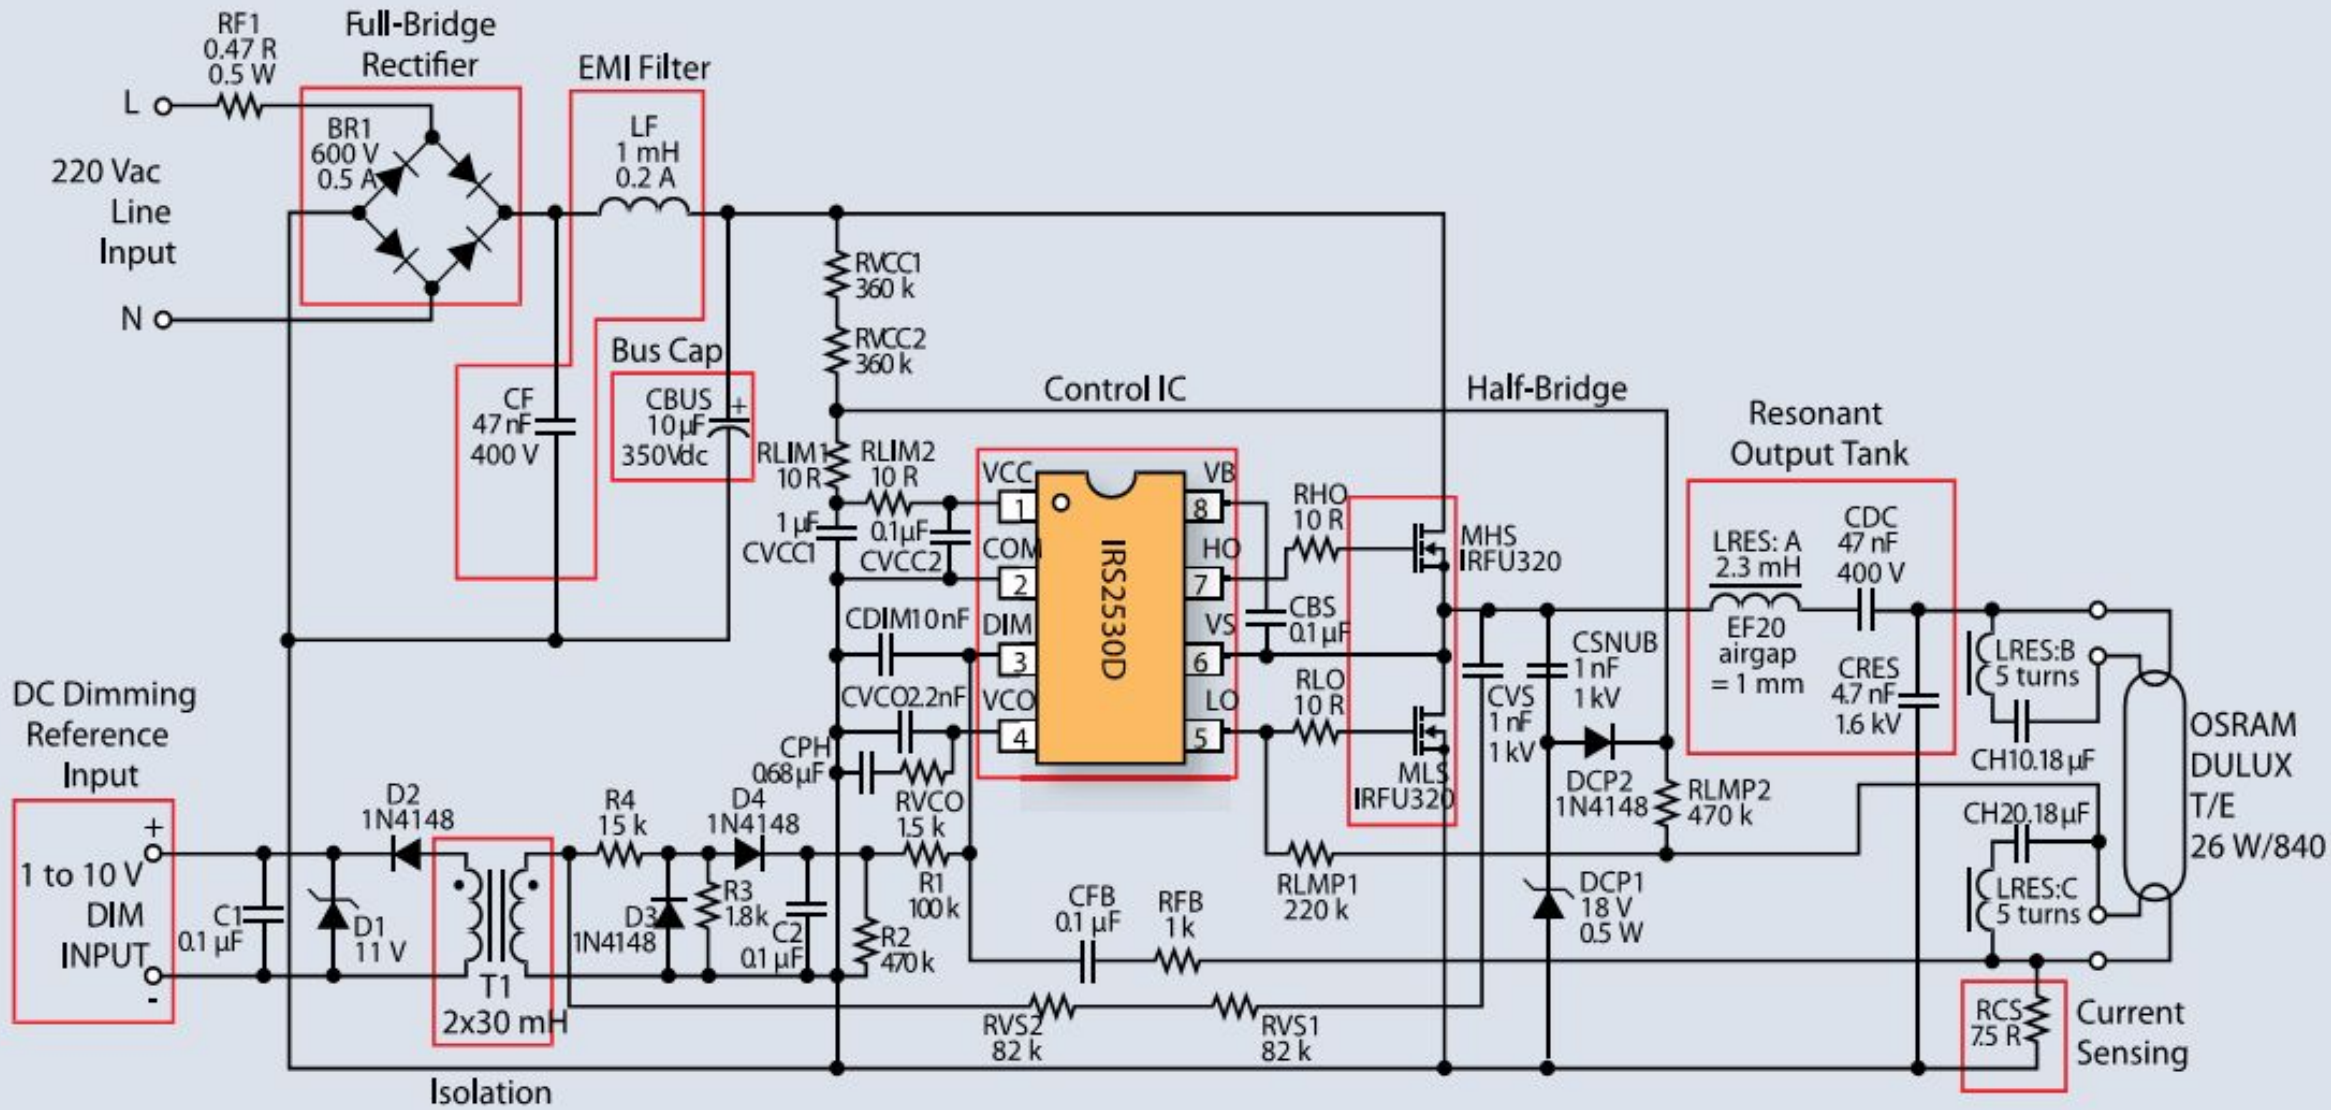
RF1
0.47 R
0.5 W

Full-Bridge
Rectifier

EMI Filter

L

220 Vac
Line
Input

N

BR1
600 V
0.5 A

LF
1 mH
0.2 A

RVCC1
360 k

RVCC2
360 k

Bus Cap

CF
47 nF
400 V

CBUS
10 µF
350Vdc
+

Control IC

Half-Bridge

Resonant
Output Tank

RLIM1
10 R

RLIM2
10 R

1 µF
CVCC1

0.1µF
CVCC2

VCC
COM
DIM
VCO

1
2
3
4

IRS2530D

8
7
6
5

VB
HO
VS
LO

RHO
10 R

CBS
0.1 µF

RLO
10 R

MHS
IRFU320

MLS
IRFU320

LRES: A
2.3 mH
EF20
airgap
= 1 mm

CDC
47 nF
400 V

CRES
4.7 nF
1.6 kV

CSNUB
1 nF
1 kV

CVS
1 nF
1 kV

CDIM10nF
CVCO2.2nF
CPH
0.68µF
RVCO
1.5 k

LRES:B
5 turns

CH10.18 µF

CH20.18µF

LRES:C
5 turns

OSRAM
DULUX
T/E
26 W/840

DCP2
1N4148

RLMP2
470 k

RLMP1
220 k

DCP1
18 V
0.5 W

DC Dimming
Reference
Input

+
1 to 10 V
DIM
INPUT
-

C1
0.1 µF

D1
11 V

D2
1N4148

T1
2x30 mH

Isolation

R4
15 k

D3
1N4148

D4
1N4148

R3
1.8k

C2
0.1 µF

R1
100 k

R2
470 k

CFB
0.1 µF

RFB
1 k

RVS2
82 k

RVS1
82 k

RCS
7.5 R

Current
Sensing